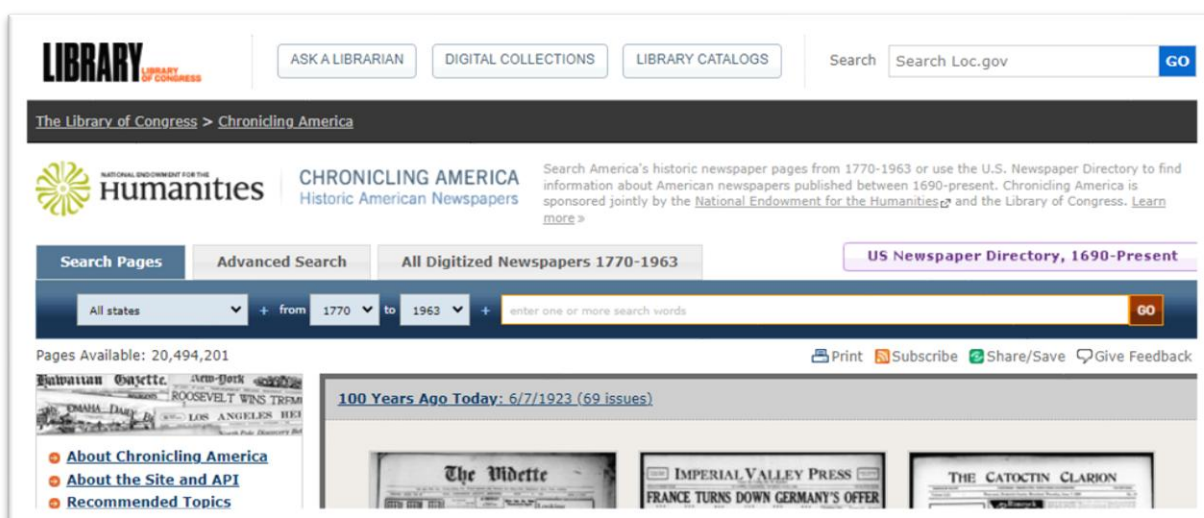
LIBRARY LIBRARY OF CONGRESS

ASK A LIBRARIAN DIGITAL COLLECTIONS LIBRARY CATALOGS

Search Search Loc.gov GO

The Library of Congress > Chronicling America

NATIONAL ENDOWMENT FOR THE Humanities

CHRONICLING AMERICA
Historic American Newspapers

Search America's historic newspaper pages from 1770-1963 or use the U.S. Newspaper Directory to find information about American newspapers published between 1690-present. Chronicling America is sponsored jointly by the National Endowment for the Humanities and the Library of Congress. Learn more »

Search Pages | Advanced Search | All Digitized Newspapers 1770-1963

US Newspaper Directory, 1690-Present

All states + from 1770 to 1963 + enter one or more search words GO

Pages Available: 20,494,201

Print Subscribe Share/Save Give Feedback

Hawaiian Gazette. New-York ROOSEVELT WINS TRIUM OMAHA DAILY LOS ANGELES HE

About Chronicling America
About the Site and API
Recommended Topics

100 Years Ago Today: 6/7/1923 (69 issues)

The Vidette

IMPERIAL VALLEY PRESS
FRANCE TURNS DOWN GERMANY'S OFFER

THE CATOCTIN CLARION